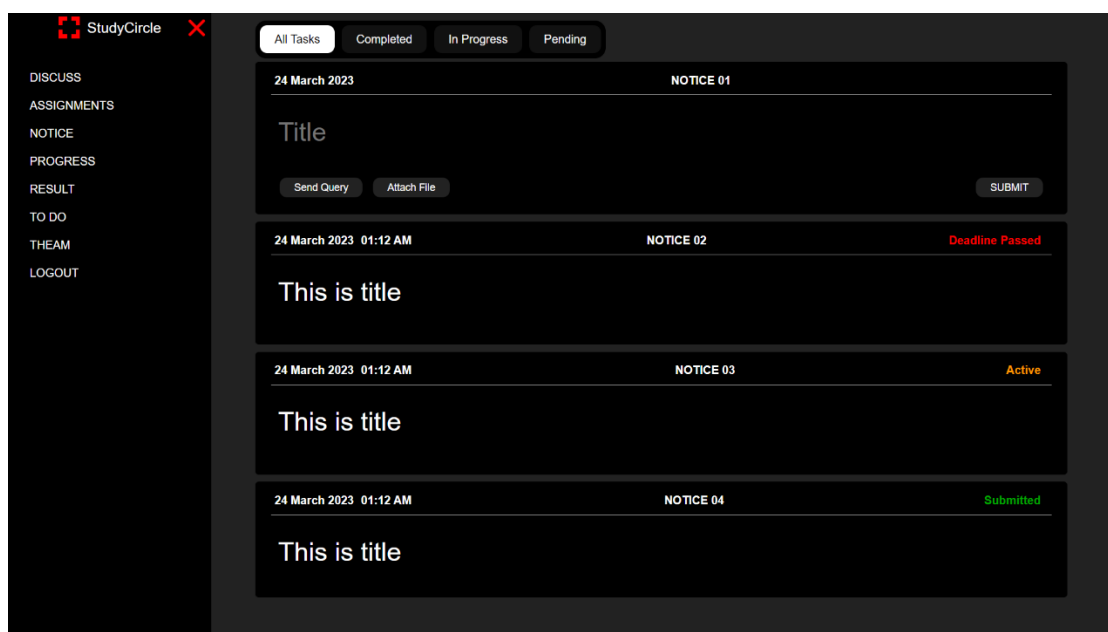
StudyCircle

DISCUSS
ASSIGNMENTS
NOTICE
PROGRESS
RESULT
TO DO
THEAM
LOGOUT

All Tasks
Completed
In Progress
Pending

24 March 2023
NOTICE 01
Title
Send Query
Attach File
SUBMIT

24 March 2023 01:12 AM
NOTICE 02
Deadline Passed
This is title

24 March 2023 01:12 AM
NOTICE 03
Active
This is title

24 March 2023 01:12 AM
NOTICE 04
Submitted
This is title